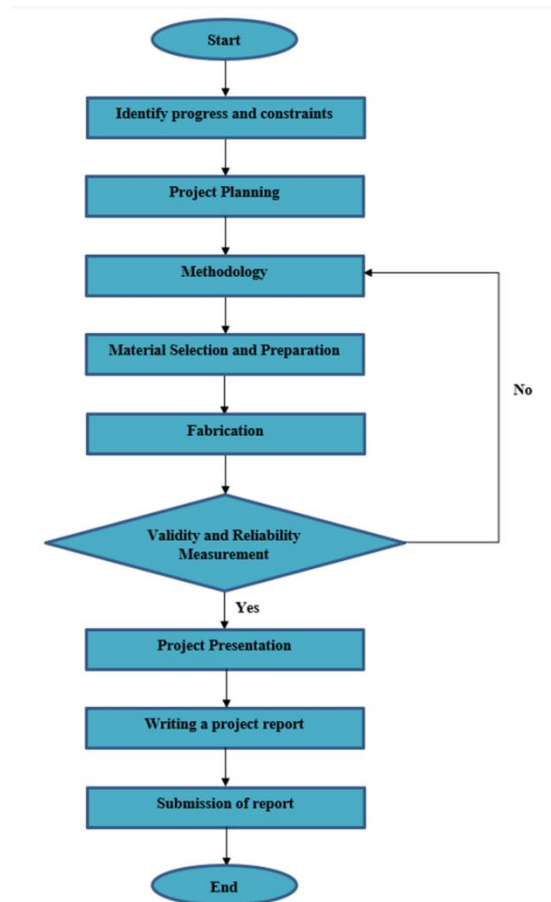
Start

Identify progress and constraints

Project Planning

Methodology

Material Selection and Preparation

Fabrication

Validity and Reliability Measurement

No

Yes

Project Presentation

Writing a project report

Submission of report

End